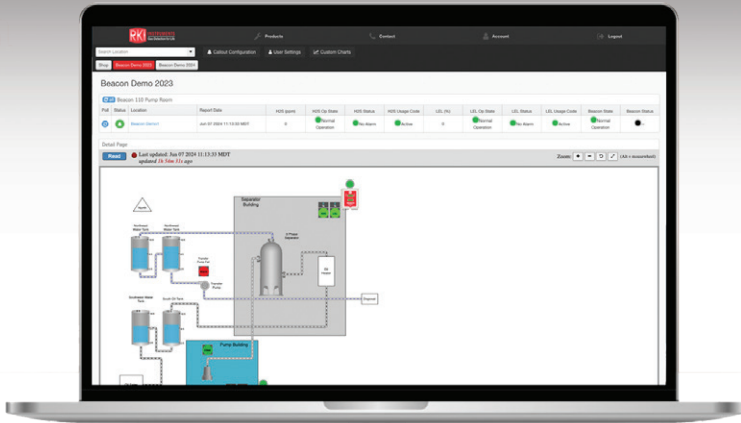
RKI INSTRUMENTS

Products

Contact

Account

Logout

Search Location

Callout Configuration

User Settings

Custom Charts

Shop

Beacon Demo 2023

Beacon Demo 2024

Beacon Demo 2023

Beacon 110 Pump Room

| Poll | Status | Location | Report Date | H2S (ppm) | H2S Op State | H2S Status | H2S Usage Code | LEL (%) | LEL Op State | LEL Status | LEL Usage Code | Beacon State | Beacon Status |
|---|---|---|---|---|---|---|---|---|---|---|---|---|---|
| | | Beacon 6d4a11 | Jun 07 2024 11:13:33 MDT | 0 | Normal Operation | No Alarm | Active | 0 | Normal Operation | No Alarm | Active | Normal Operation | |

Detail Page

Reset

Last updated: Jun 07 2024 11:13:33 MDT
updated 1h 50m 31s ago

Zoom:

(Alt + mousewheel)

Separator Building

3 Phase Separator

Oil Heater

Pump Building

Transfer Pump

Disposal

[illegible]